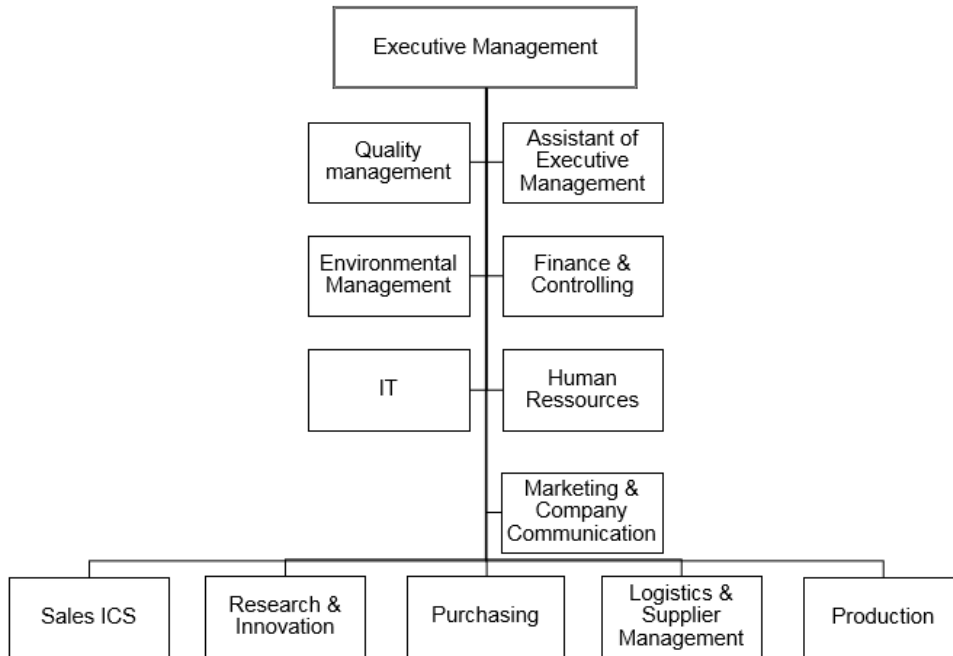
Executive Management

Quality management

Assistant of Executive Management

Environmental Management

Finance & Controlling

IT

Human Ressources

Marketing & Company Communication

Sales ICS

Research & Innovation

Purchasing

Logistics & Supplier Management

Production